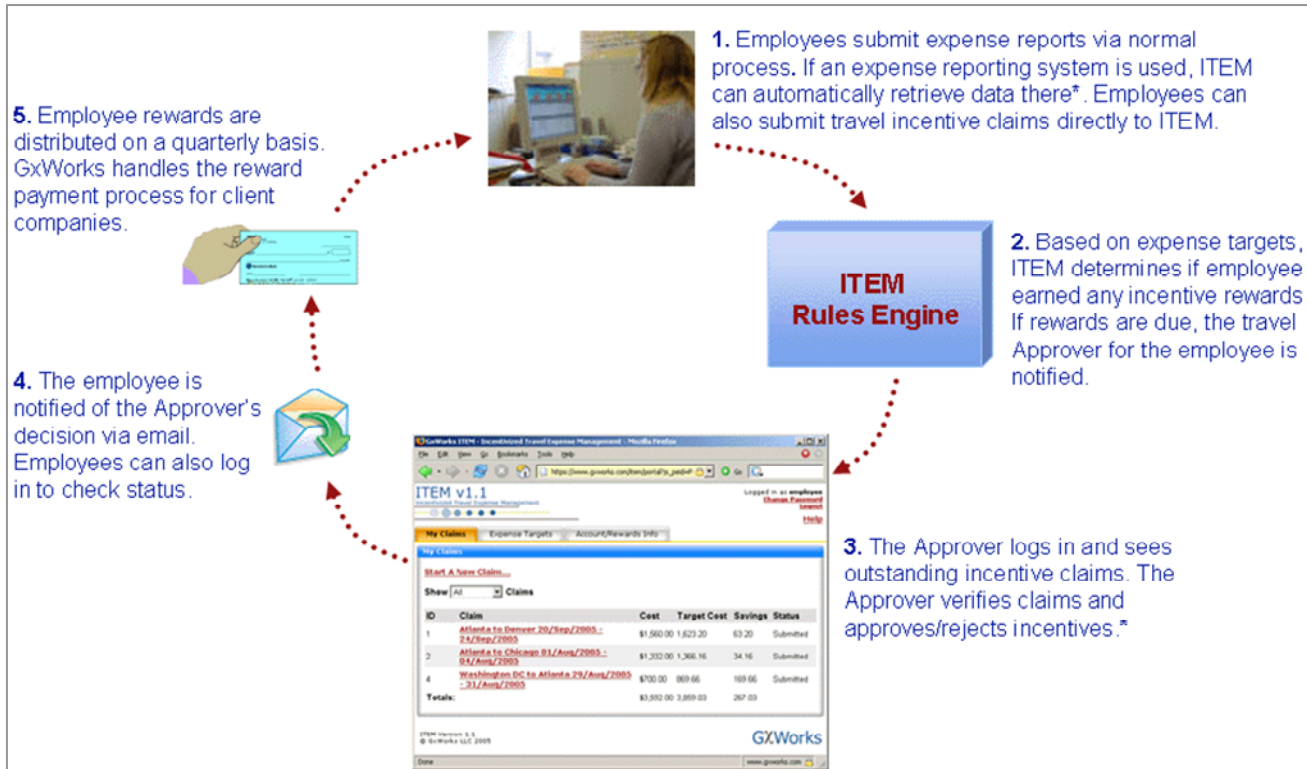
1. Employees submit expense reports via normal process. If an expense reporting system is used, ITEM can automatically retrieve data there*. Employees can also submit travel incentive claims directly to ITEM.

2. Based on expense targets, ITEM determines if employee earned any incentive rewards If rewards are due, the travel Approver for the employee is notified.

ITEM Rules Engine

3. The Approver logs in and sees outstanding incentive claims. The Approver verifies claims and approves/rejects incentives.*

GxWorks ITEM - Incentivized Travel Expense Management - Mozilla Firefox

File Edit View Go Bookmarks Tools Help

https://www.gxworks.com/item/portal?s_psid=P

ITEM v1.1
Incentivized Travel Expense Management

Logged in as employee
Change Password
Logout
Help

My Claims | Expense Targets | Account/Rewards Info

My Claims

Start A New Claim...

Show All Claims

| ID | Claim | Cost | Target Cost | Savings | Status |
|---|---|---|---|---|---|
| 1 | Atlanta to Denver 20/Sep/2005 - 24/Sep/2005 | $1,560.00 | 1,623.20 | 63.20 | Submitted |
| 2 | Atlanta to Chicago 01/Aug/2005 - 04/Aug/2005 | $1,332.00 | 1,366.16 | 34.16 | Submitted |
| 4 | Washington DC to Atlanta 29/Aug/2005 - 31/Aug/2005 | $700.00 | 869.66 | 169.66 | Submitted |
| Totals: | | $3,592.00 | 3,859.03 | 267.03 | |

ITEM Version 1.1
© GxWorks LLC 2005

GXWorks

Done

www.gxworks.com

4. The employee is notified of the Approver's decision via email. Employees can also log in to check status.

5. Employee rewards are distributed on a quarterly basis. GxWorks handles the reward payment process for client companies.